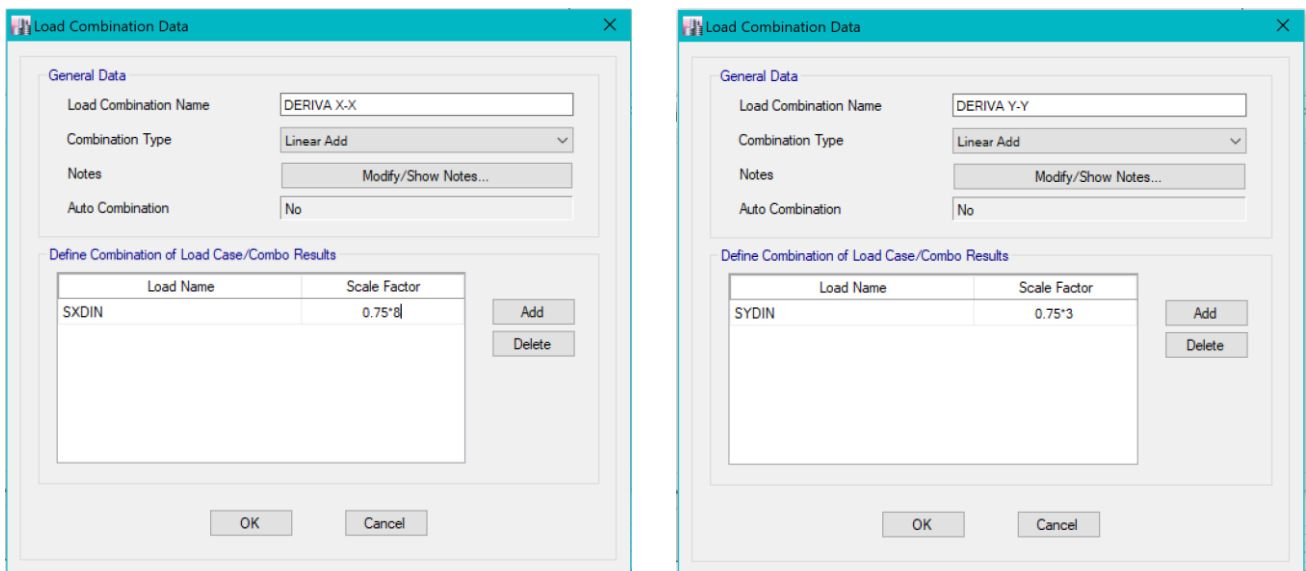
Load Combination Data

General Data

Load Combination Name DERIVA X-X

Combination Type Linear Add

Notes Modify/Show Notes...

Auto Combination No

Define Combination of Load Case/Combo Results

| Load Name | Scale Factor |
|---|---|
| SXDIN | 0.75*8 |

Add

Delete

OK Cancel

Load Combination Data

General Data

Load Combination Name DERIVA Y-Y

Combination Type Linear Add

Notes Modify/Show Notes...

Auto Combination No

Define Combination of Load Case/Combo Results

| Load Name | Scale Factor |
|---|---|
| SYDIN | 0.75*3 |

Add

Delete

OK Cancel